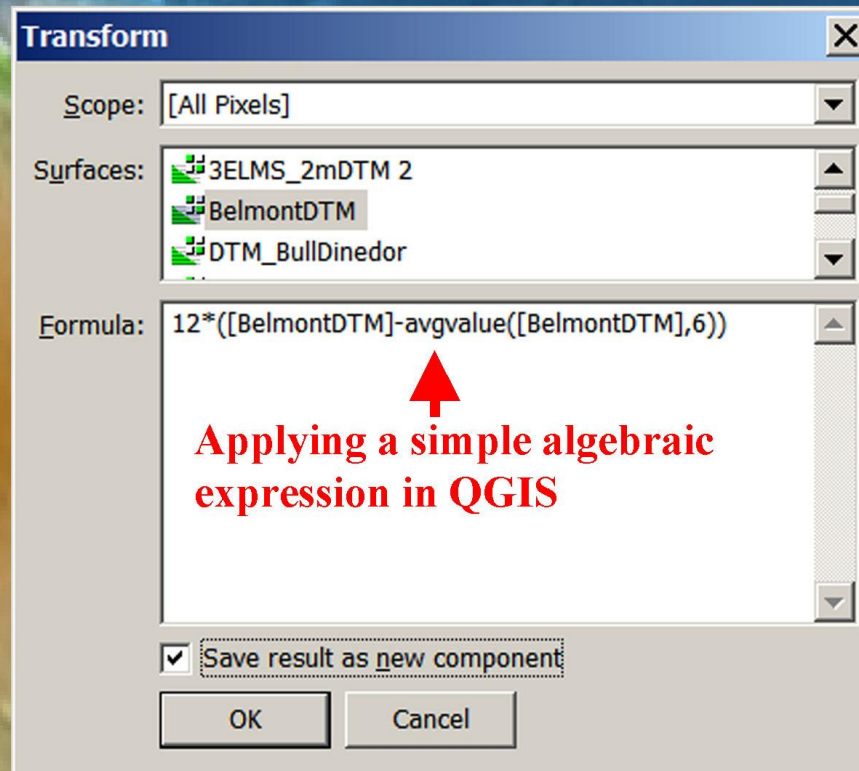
Transform

Scope: [All Pixels]

Surfaces: 3ELMS_2mDTM 2
BelmontDTM
DTM_BullDinedor

Formula: 12*([BelmontDTM]-avgvalue([BelmontDTM],6))

Applying a simple algebraic expression in QGIS

Save result as new component

OK

Cancel